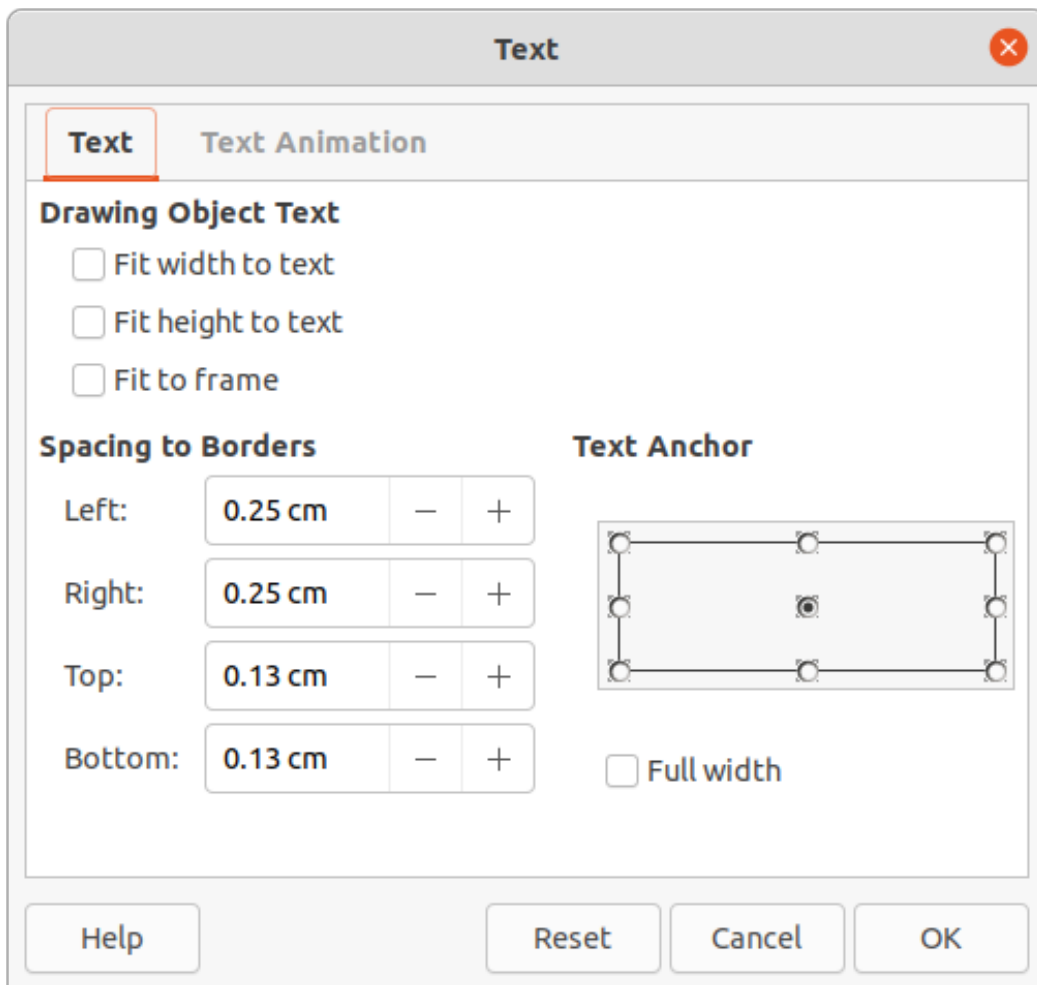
Text

Text
Text Animation

Drawing Object Text

Fit width to text

Fit height to text

Fit to frame

Spacing to Borders

Left: 0.25 cm − +

Right: 0.25 cm − +

Top: 0.13 cm − +

Bottom: 0.13 cm − +

Text Anchor

Full width

Help
Reset
Cancel
OK